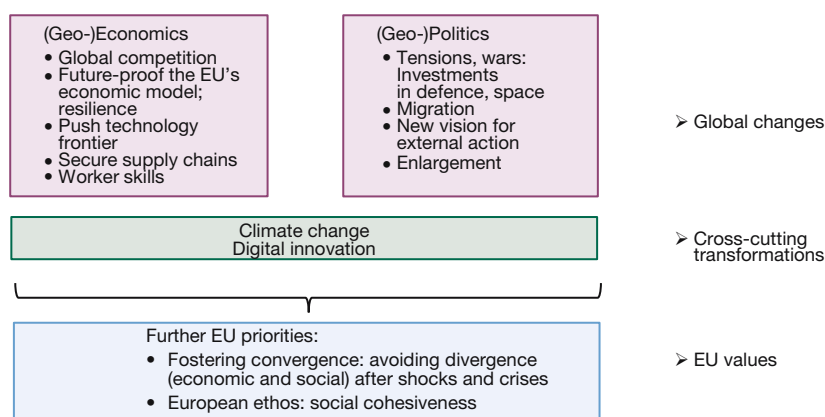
(Geo-)Economics
- Global competition
- Future-proof the EU's economic model; resilience
- Push technology frontier
- Secure supply chains
- Worker skills

(Geo-)Politics
- Tensions, wars: Investments in defence, space
- Migration
- New vision for external action
- Enlargement

➢ Global changes

Climate change
Digital innovation

➢ Cross-cutting transformations

Further EU priorities:
- Fostering convergence: avoiding divergence (economic and social) after shocks and crises
- European ethos: social cohesiveness

➢ EU values